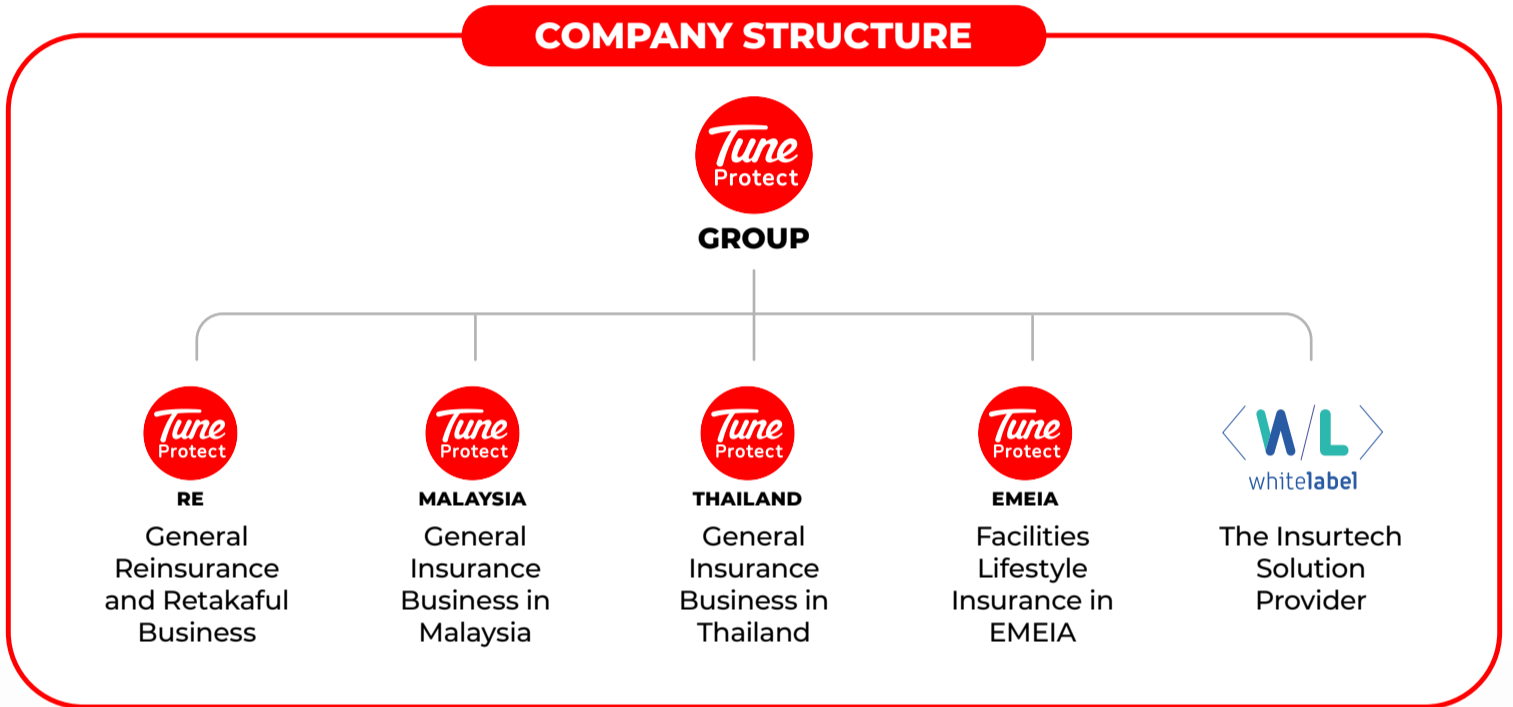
COMPANY STRUCTURE

Tune Protect

GROUP

Tune Protect

RE

General Reinsurance and Retakaful Business

Tune Protect

MALAYSIA

General Insurance Business in Malaysia

Tune Protect

THAILAND

General Insurance Business in Thailand

Tune Protect

EMEIA

Facilities Lifestyle Insurance in EMEIA

W/L

whitelabel

The Insurtech Solution Provider